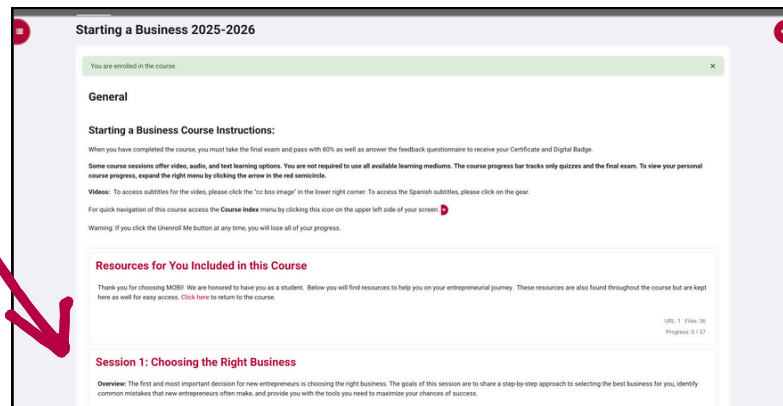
Starting a Business 2025-2026

You are enrolled in the course. ×

General

Starting a Business Course Instructions:

When you have completed the course, you must take the final exam and pass with 80% as well as answer the feedback questionnaire to receive your Certificate and Digital Badge.

Some course sessions offer video, audio, and text learning options. You are not required to use all available learning mediums. The course progress bar tracks only quizzes and the final exam. To view your personal course progress, expand the right menu by clicking the arrow in the red semicircle.

Videos: To access subtitles for the video, please click the "cc box image" in the lower right corner. To access the Spanish subtitles, please click on the gear.

For quick navigation of this course access the Course Index menu by clicking this icon on the upper left side of your screen.

Warning: If you click the Unenroll Me button at any time, you will lose all of your progress.

Resources for You Included in this Course

Thank you for choosing MOB!! We are honored to have you as a student. Below you will find resources to help you on your entrepreneurial journey. These resources are also found throughout the course but are kept here as well for easy access. Click here to return to the course.

URL: 1 Files: 36
Progress: 0 / 37

Session 1: Choosing the Right Business

Overview: The first and most important decision for new entrepreneurs is choosing the right business. The goals of this session are to share a step-by-step approach to selecting the best business for you, identify common mistakes that new entrepreneurs often make, and provide you with the tools you need to maximize your chances of success.